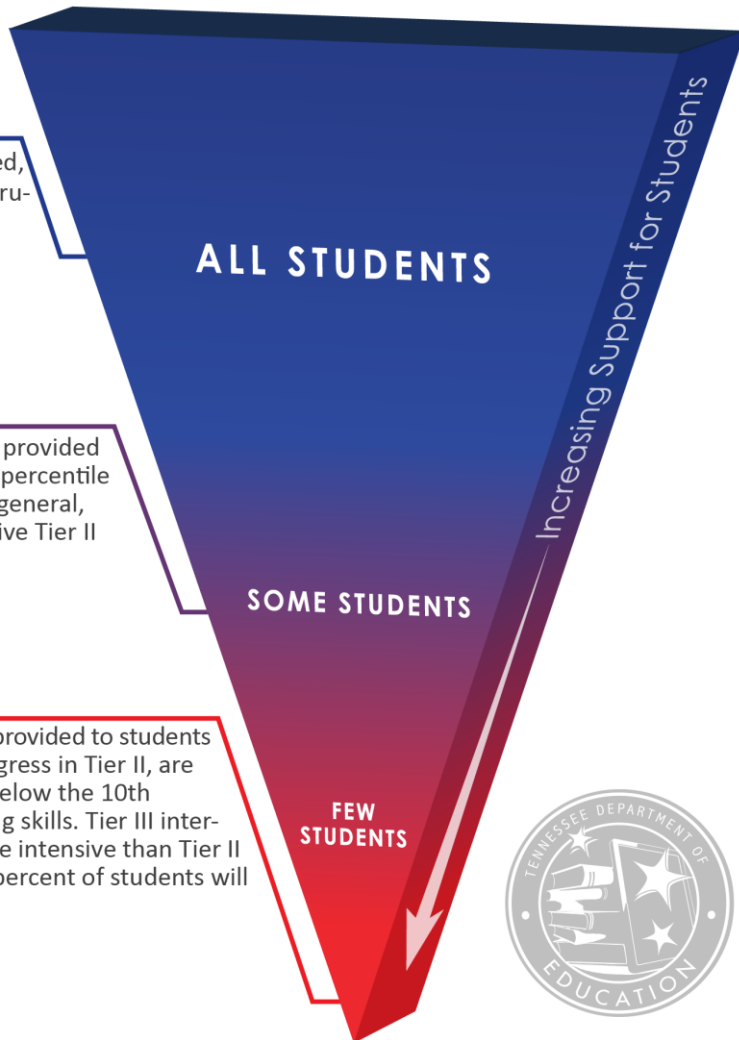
ed,
ru-

ALL STUDENTS

Increasing Support for Students

provided
percentile
general,
ive Tier II

SOME STUDENTS

provided to students
gress in Tier II, are
elow the 10th
g skills. Tier III inter-
e intensive than Tier II
percent of students will

FEW
STUDENTS

TENNESSEE DEPARTMENT OF
EDUCATION